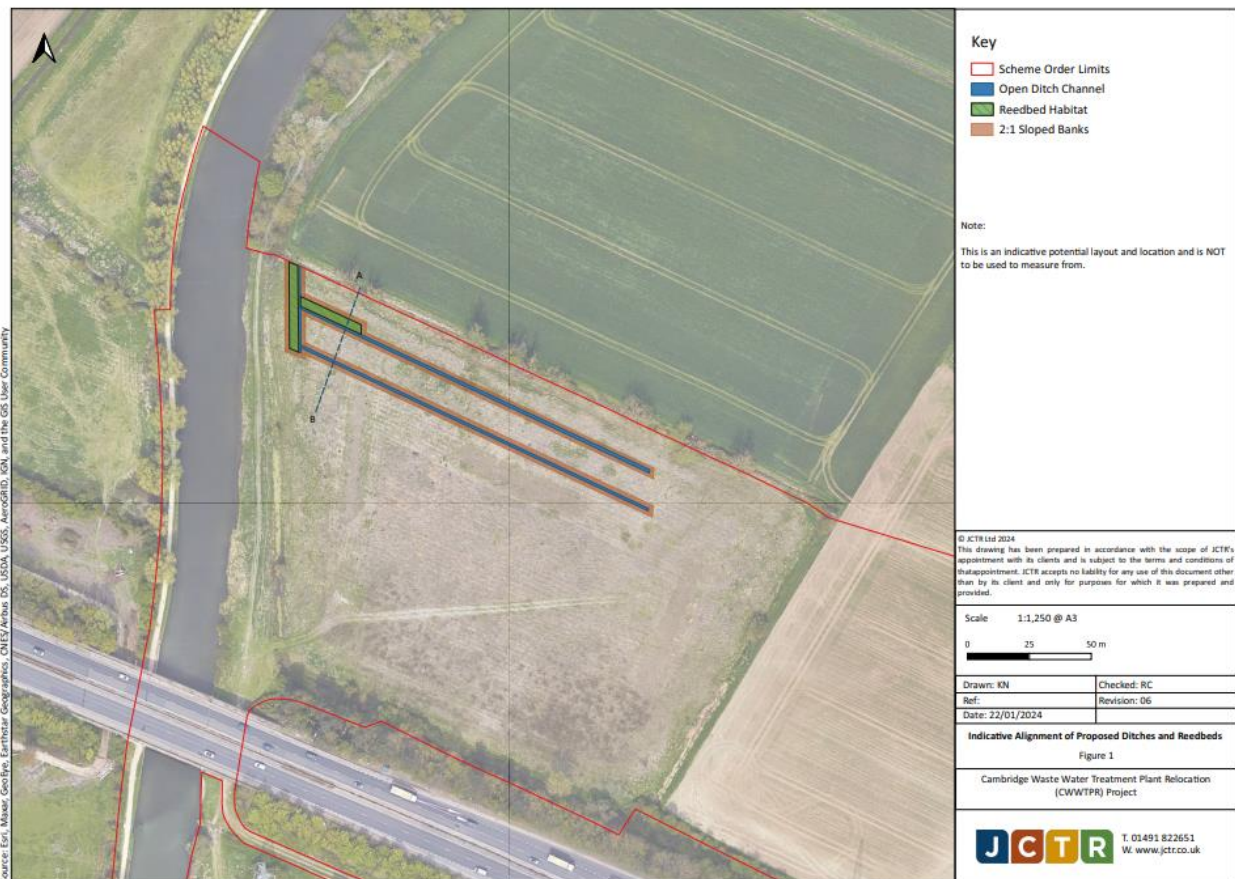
A

B

Source: Esri, Maxar, GeoEye, Earthstar Geographics, CNES/Airbus DS, USDA, USGS, AeroGRID, IGN, and the GIS User Community

Key
Scheme Order Limits
Open Ditch Channel
Reedbed Habitat
2:1 Sloped Banks

Note:

This is an indicative potential layout and location and is NOT to be used to measure from.

© JCTR Ltd 2024
This drawing has been prepared in accordance with the scope of JCTR's appointment with its clients and is subject to the terms and conditions of thatappointment. JCTR accepts no liability for any use of this document other than by its client and only for purposes for which it was prepared and provided.

Scale 1:1,250 @ A3

0 25 50 m

| Drawn: KN | Checked: RC |
|---|---|
| Ref: | Revision: 06 |
| Date: 22/01/2024 | |

Indicative Alignment of Proposed Ditches and Reedbeds

Figure 1

Cambridge Waste Water Treatment Plant Relocation (CWWTPR) Project

J C T R

T. 01491 822651
W. www.jctr.co.uk